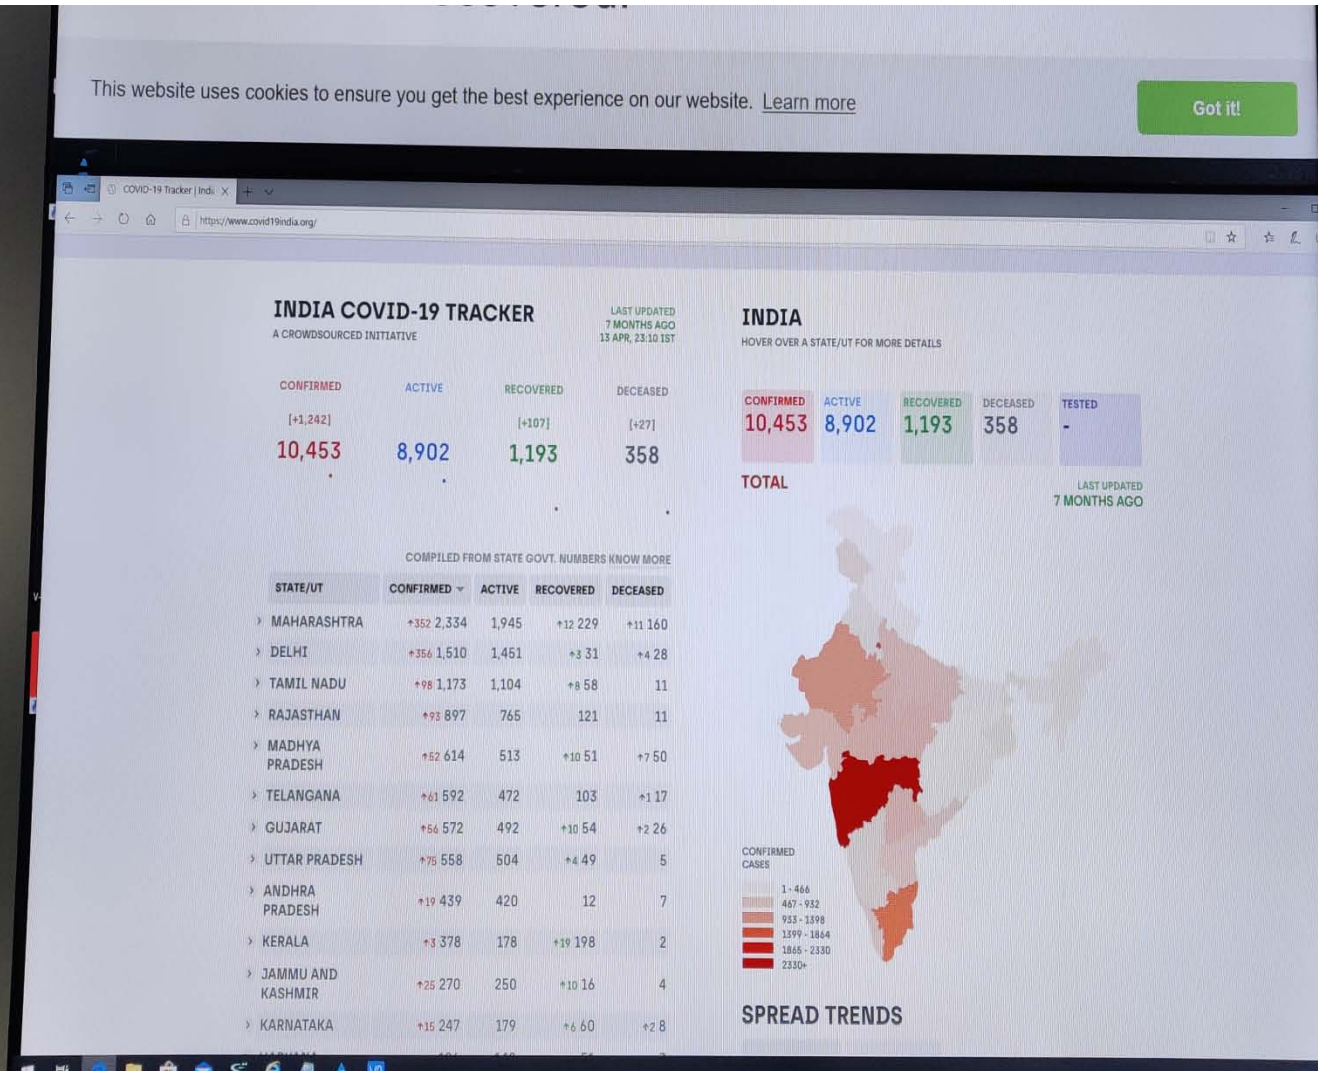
This website uses cookies to ensure you get the best experience on our website. Learn more

Got it!

COVID-19 Tracker | Indi

https://www.covid19india.org/

INDIA COVID-19 TRACKER
A CROWDSOURCED INITIATIVE

LAST UPDATED
7 MONTHS AGO
13 APR, 23:10 IST

CONFIRMED
[+1,242]
10,453

ACTIVE
8,902

RECOVERED
[+107]
1,193

DECEASED
[+27]
358

COMPILED FROM STATE GOVT. NUMBERS KNOW MORE

| STATE/UT | CONFIRMED | ACTIVE | RECOVERED | DECEASED |
|---|---|---|---|---|
| MAHARASHTRA | +352 2,334 | 1,945 | +12 229 | +11 160 |
| DELHI | +356 1,510 | 1,451 | +3 31 | +4 28 |
| TAMIL NADU | +98 1,173 | 1,104 | +8 58 | 11 |
| RAJASTHAN | +93 897 | 765 | 121 | 11 |
| MADHYA PRADESH | +52 614 | 513 | +10 51 | +7 50 |
| TELANGANA | +61 592 | 472 | 103 | +1 17 |
| GUJARAT | +56 572 | 492 | +10 54 | +2 26 |
| UTTAR PRADESH | +75 558 | 504 | +4 49 | 5 |
| ANDHRA PRADESH | +19 439 | 420 | 12 | 7 |
| KERALA | +3 378 | 178 | +19 198 | 2 |
| JAMMU AND KASHMIR | +25 270 | 250 | +10 16 | 4 |
| KARNATAKA | +15 247 | 179 | +6 60 | +2 8 |

INDIA
HOVER OVER A STATE/UT FOR MORE DETAILS

CONFIRMED 10,453
ACTIVE 8,902
RECOVERED 1,193
DECEASED 358
TESTED -

TOTAL

LAST UPDATED
7 MONTHS AGO

CONFIRMED CASES
1 - 466
467 - 932
933 - 1398
1399 - 1864
1865 - 2330
2330+

SPREAD TRENDS